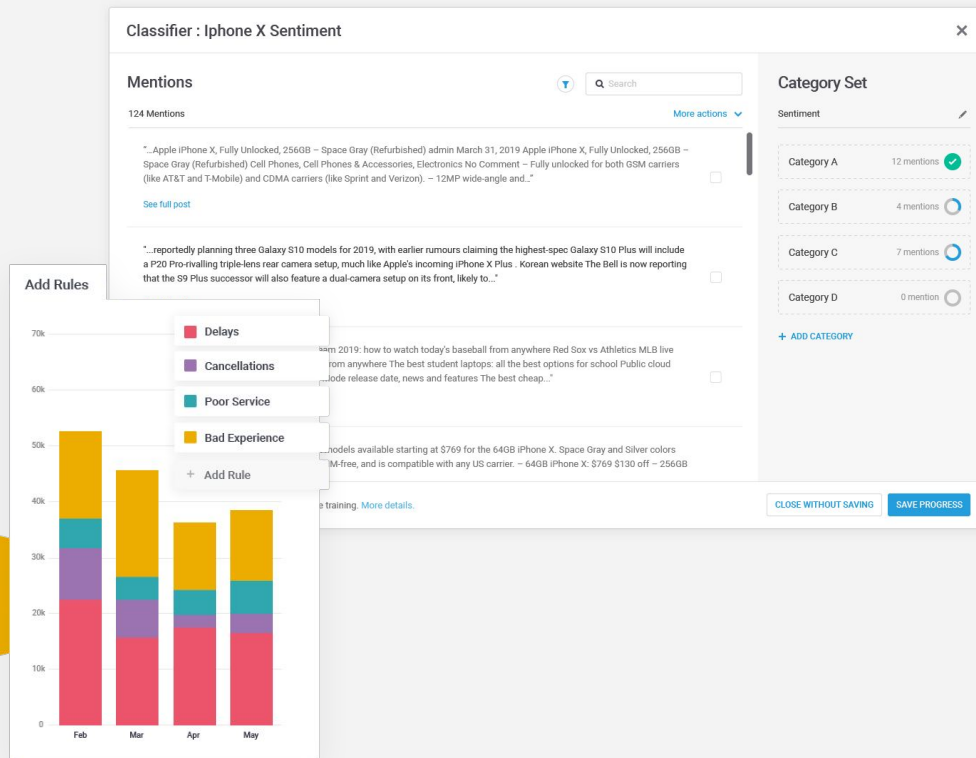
Classifier : Iphone X Sentiment

Mentions

Search

124 Mentions

More actions

"...Apple iPhone X, Fully Unlocked, 256GB – Space Gray (Refurbished) admin March 31, 2019 Apple iPhone X, Fully Unlocked, 256GB – Space Gray (Refurbished) Cell Phones, Cell Phones & Accessories, Electronics No Comment – Fully unlocked for both GSM carriers (like AT&T and T-Mobile) and CDMA carriers (like Sprint and Verizon). – 12MP wide-angle and..."

See full post

"...reportedly planning three Galaxy S10 models for 2019, with earlier rumours claiming the highest-spec Galaxy S10 Plus will include a P20 Pro-rivalling triple-lens rear camera setup, much like Apple's incoming iPhone X Plus . Korean website The Bell is now reporting that the S9 Plus successor will also feature a dual-camera setup on its front, likely to..."

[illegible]am 2019: how to watch today's baseball from anywhere Red Sox vs Athletics MLB live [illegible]rom anywhere The best student laptops: all the best options for school Public cloud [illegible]ode release date, news and features The best cheap..."

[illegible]odels available starting at $769 for the 64GB iPhone X. Space Gray and Silver colors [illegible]M-free, and is compatible with any US carrier. – 64GB iPhone X: $769 $130 off – 256GB

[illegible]e training. More details.

Category Set

Sentiment

Category A 12 mentions

Category B 4 mentions

Category C 7 mentions

Category D 0 mention

+ ADD CATEGORY

CLOSE WITHOUT SAVING

SAVE PROGRESS

Add Rules

70k
60k
50k
40k
30k
20k
10k
0

Feb
Mar
Apr
May

Delays
Cancellations
Poor Service
Bad Experience
+ Add Rule